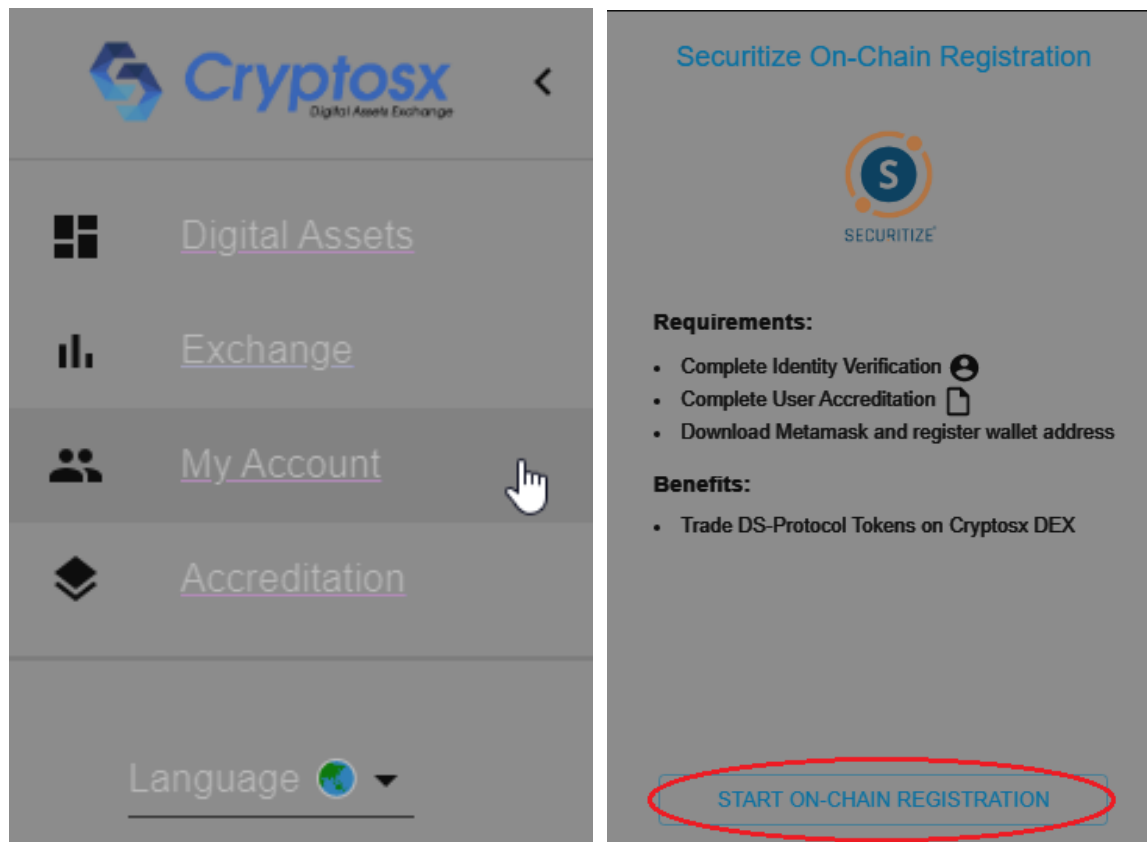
Cryptosx
Digital Assets Exchange

Digital Assets

Exchange

My Account

Accreditation

Language

Securitize On-Chain Registration

S
SECURITIZE

Requirements:

- Complete Identity Verification
- Complete User Accreditation
- Download Metamask and register wallet address

Benefits:

- Trade DS-Protocol Tokens on Cryptosx DEX

START ON-CHAIN REGISTRATION